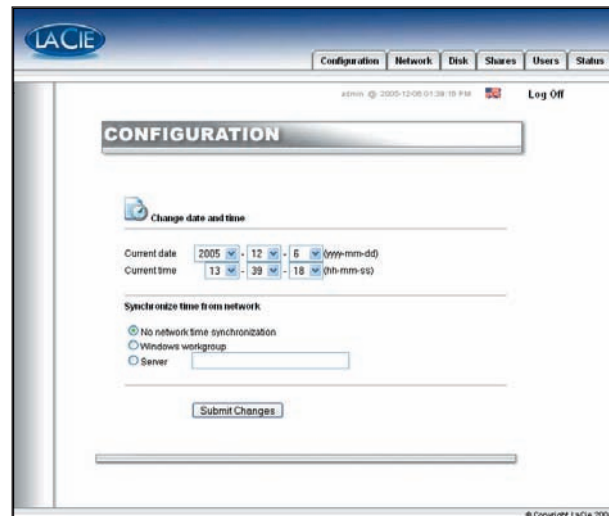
LACIE

Configuration | Network | Disk | Shares | Users | Status

admin @ 2005-12-06 01:39:18 PM

Log Off

CONFIGURATION

Change date and time

Current date 2005 - 12 - 6 (yyyy-mm-dd)
Current time 13 - 39 - 18 (hh-mm-ss)

Synchronize time from network

No network time synchronization
Windows workgroup
Server

Submit Changes

© Copyright LaCie 200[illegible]